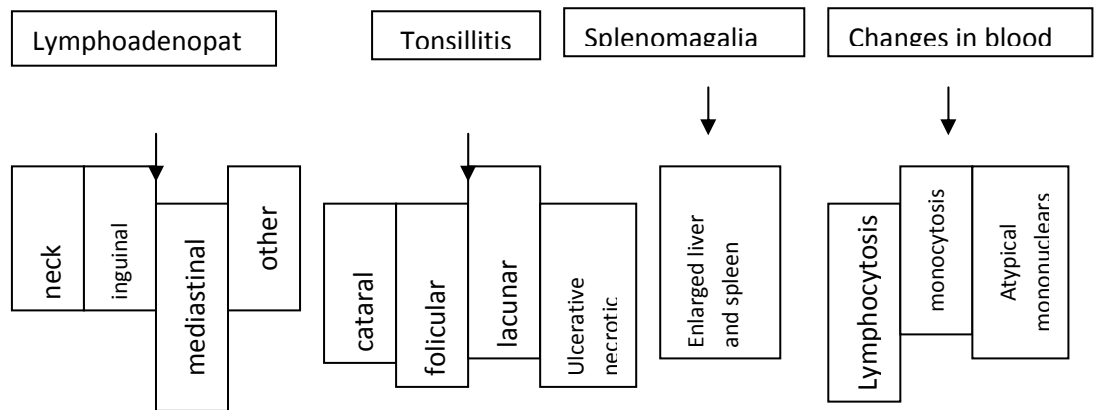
Lymphoadenopat

Tonsillitis

Splenomagalia

Changes in blood

neck

inguinal

mediastinal

other

cataral

folicular

lacunar

Ulcerative necrotic

Enlarged liver and spleen

Lymphocytosis

monocytosis

Atypical mononuclears